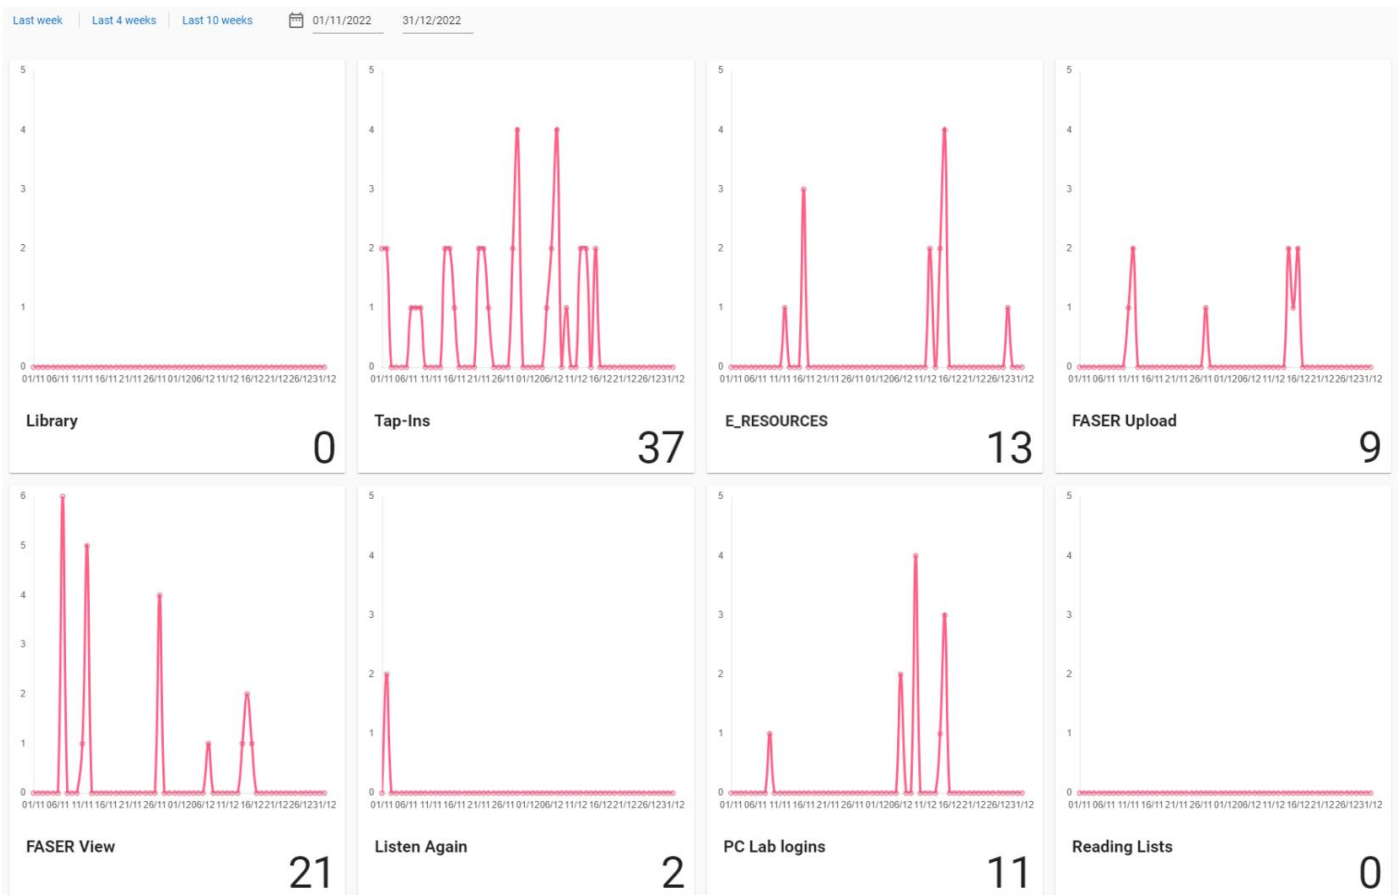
Last week | Last 4 weeks | Last 10 weeks 01/11/2022 31/12/2022

5
4
3
2
1
0
01/11 06/11 11/11 16/11 21/11 26/11 01/12 06/12 11/12 16/12 21/12 26/12 31/12

Library
0

5
4
3
2
1
0
01/11 06/11 11/11 16/11 21/11 26/11 01/12 06/12 11/12 16/12 21/12 26/12 31/12

Tap-Ins
37

5
4
3
2
1
0
01/11 06/11 11/11 16/11 21/11 26/11 01/12 06/12 11/12 16/12 21/12 26/12 31/12

E_RESOURCES
13

5
4
3
2
1
0
01/11 06/11 11/11 16/11 21/11 26/11 01/12 06/12 11/12 16/12 21/12 26/12 31/12

FASER Upload
9

6
5
4
3
2
1
0
01/11 06/11 11/11 16/11 21/11 26/11 01/12 06/12 11/12 16/12 21/12 26/12 31/12

FASER View
21

5
4
3
2
1
0
01/11 06/11 11/11 16/11 21/11 26/11 01/12 06/12 11/12 16/12 21/12 26/12 31/12

Listen Again
2

5
4
3
2
1
0
01/11 06/11 11/11 16/11 21/11 26/11 01/12 06/12 11/12 16/12 21/12 26/12 31/12

PC Lab logins
11

5
4
3
2
1
0
01/11 06/11 11/11 16/11 21/11 26/11 01/12 06/12 11/12 16/12 21/12 26/12 31/12

Reading Lists
0